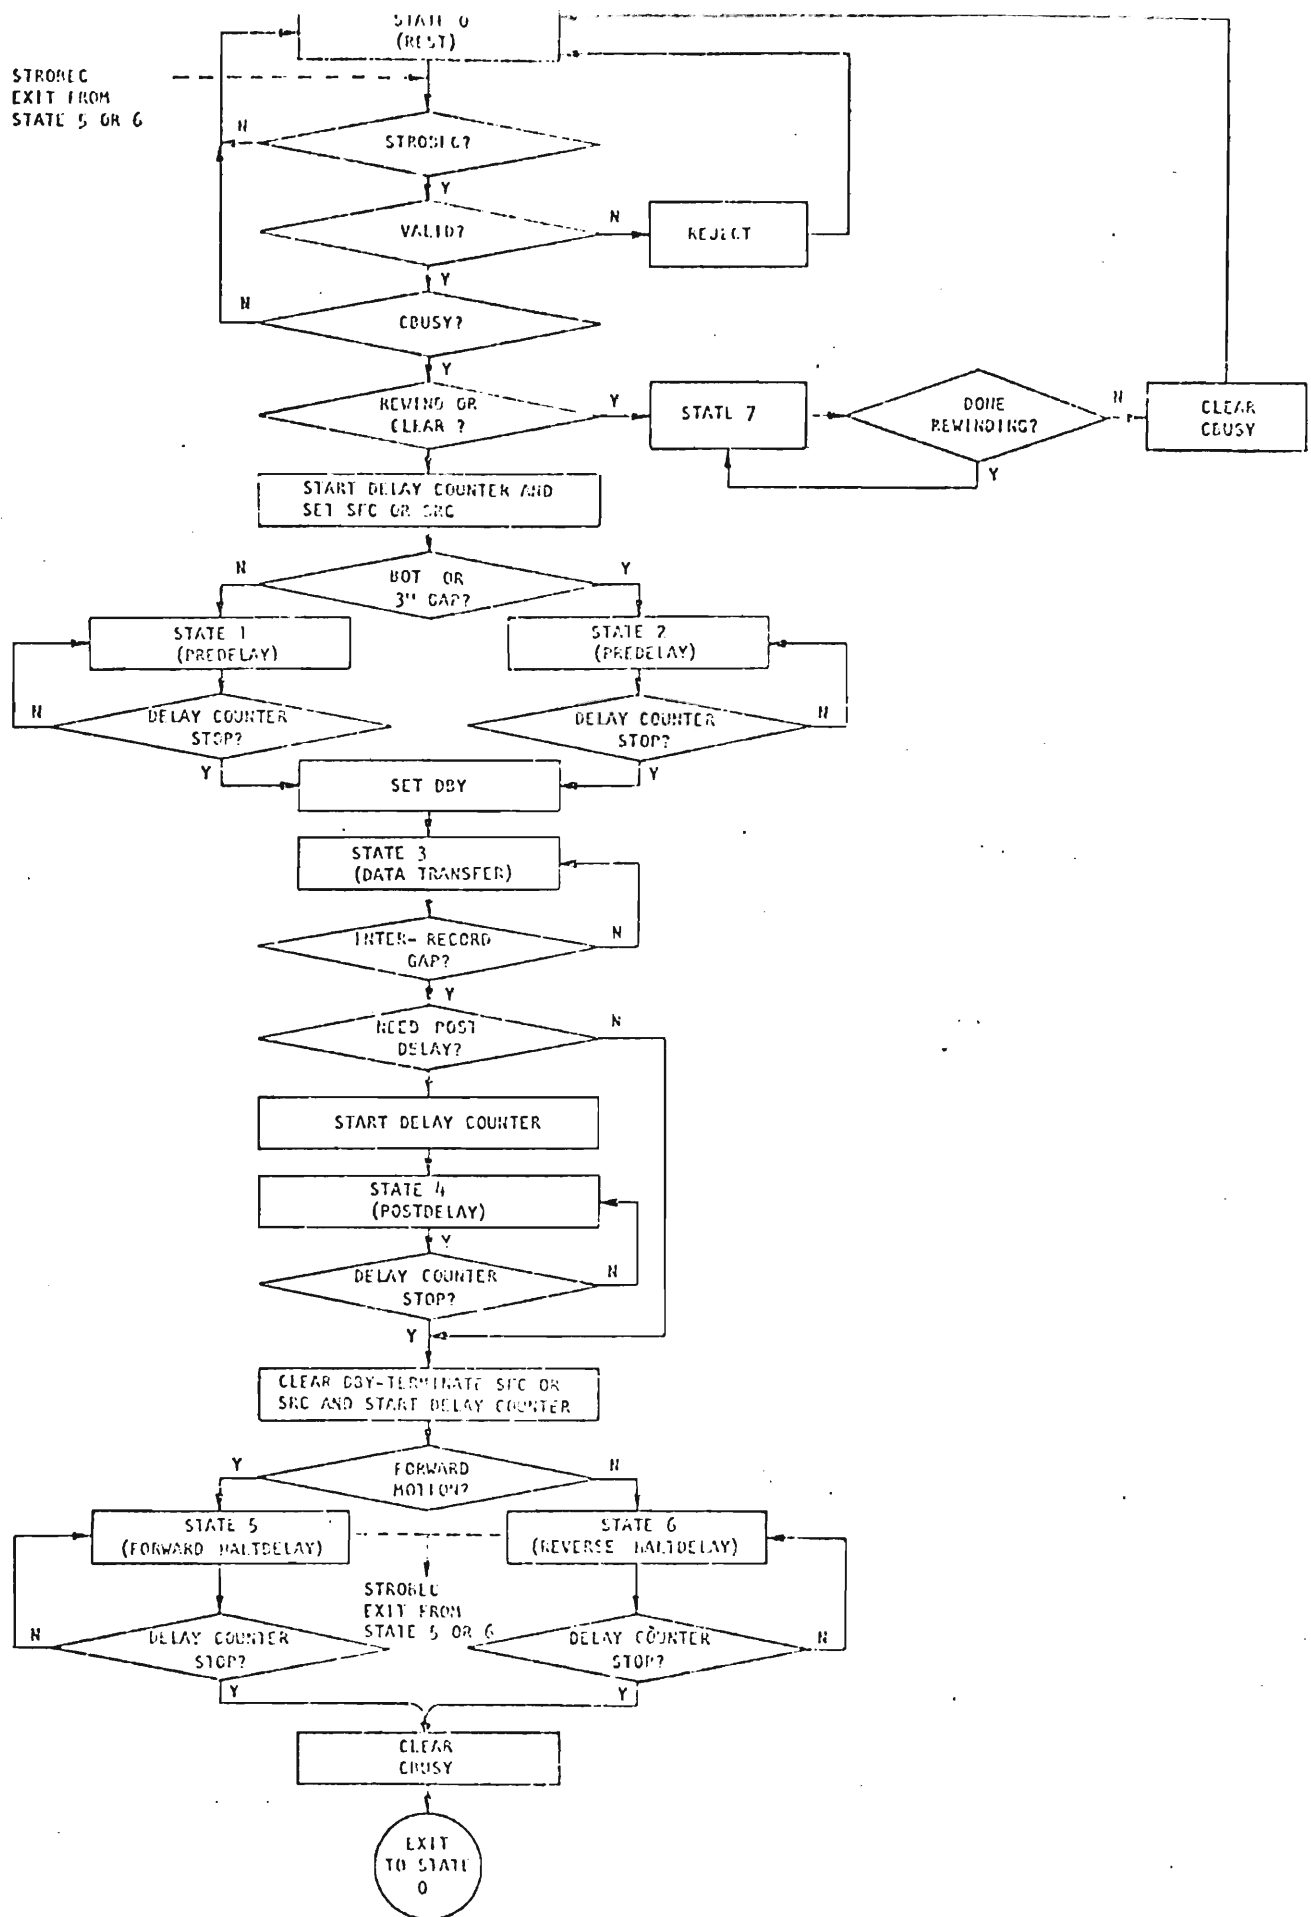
STATE 0
(REST)

STROBEC
EXIT FROM
STATE 5 OR 6

N

STROBEC?

Y

VALID?

N

REJECT

Y

N

CBUSY?

Y

REWIND OR
CLEAR ?

Y

STATE 7

DONE
REWINDING?

N

CLEAR
CBUSY

Y

START DELAY COUNTER AND
SET SFC OR SRC

N

BOT OR
3" GAP?

Y

STATE 1
(PREDELAY)

STATE 2
(PREDELAY)

N

DELAY COUNTER
STOP?

DELAY COUNTER
STOP?

N

Y

SET DBY

Y

STATE 3
(DATA TRANSFER)

INTER- RECORD
GAP?

N

Y

NEED POST
DELAY?

N

START DELAY COUNTER

STATE 4
(POSTDELAY)

Y

DELAY COUNTER
STOP?

N

Y

CLEAR DBY-TERMINATE SFC OR
SRC AND START DELAY COUNTER

Y

FORWARD
MOTION?

N

STATE 5
(FORWARD HALTDELAY)

STATE 6
(REVERSE HALTDELAY)

STROBEC
EXIT FROM
STATE 5 OR 6

N

DELAY COUNTER
STOP?

DELAY COUNTER
STOP?

N

Y

Y

CLEAR
CBUSY

EXIT
TO STATE
0